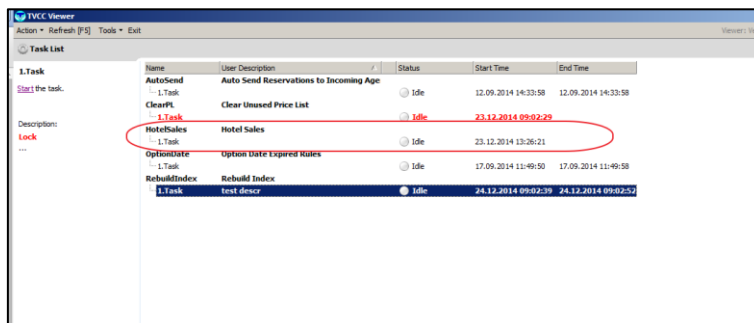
TVCC Viewer

Action ▾ Refresh [F5] Tools ▾ Exit

Viewer: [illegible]

Task List

1.Task

Start the task.

Description:

Lock

...

| Name | User Description | Status | Start Time | End Time |
|---|---|---|---|---|
| AutoSend | Auto Send Reservations to Incoming Age | | | |
| 1.Task | | Idle | 12.09.2014 14:33:58 | 12.09.2014 14:33:58 |
| ClearPL | Clear Unused Price List | | | |
| 1.Task | | Idle | 23.12.2014 09:02:29 | |
| HotelSales | Hotel Sales | | | |
| 1.Task | | Idle | 23.12.2014 13:26:21 | |
| OptionDate | Option Date Expired Rules | | | |
| 1.Task | | Idle | 17.09.2014 11:49:50 | 17.09.2014 11:49:58 |
| RebuildIndex | Rebuild Index | | | |
| 1.Task | test descr | Idle | 24.12.2014 09:02:39 | 24.12.2014 09:02:52 |